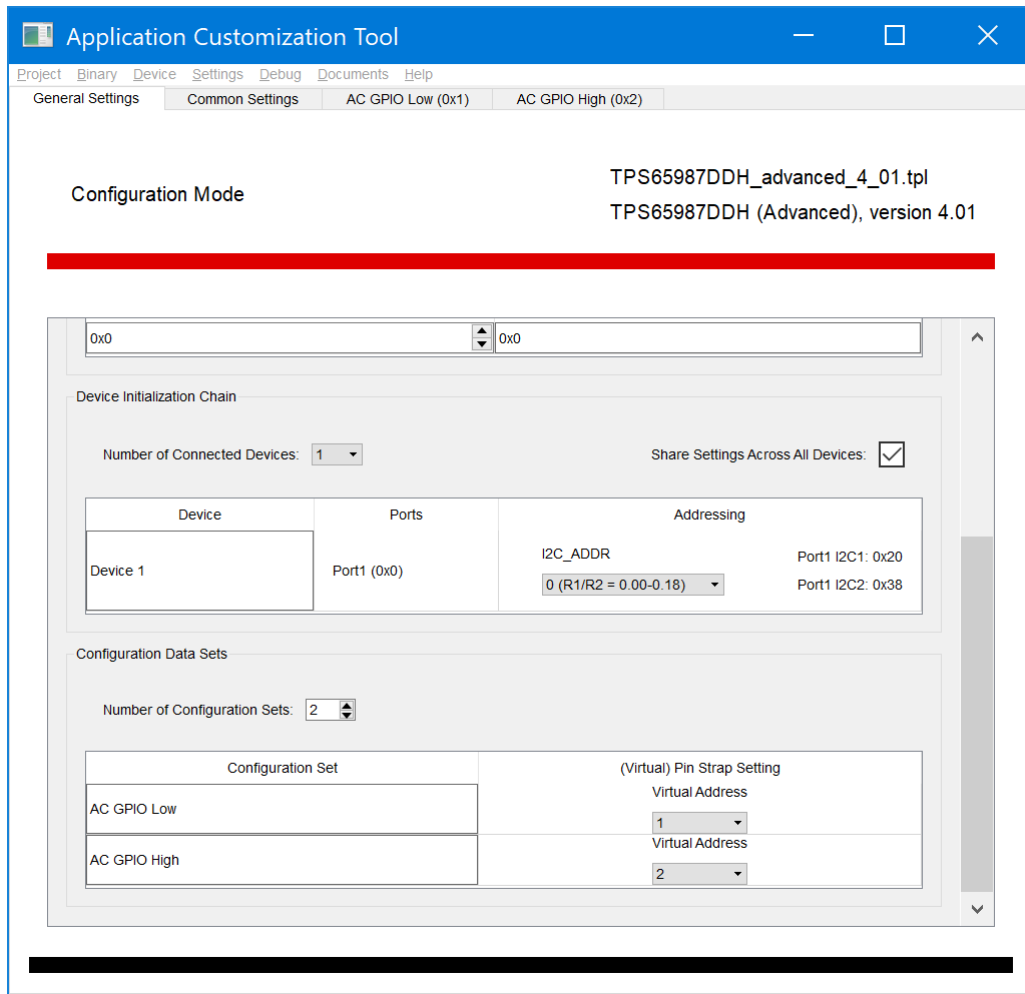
Application Customization Tool

Project Binary Device Settings Debug Documents Help

General Settings | Common Settings | AC GPIO Low (0x1) | AC GPIO High (0x2)

Configuration Mode

TPS65987DDH_advanced_4_01.tpl
TPS65987DDH (Advanced), version 4.01

0x0 | 0x0

Device Initialization Chain

Number of Connected Devices: 1

Share Settings Across All Devices:

| Device | Ports | Addressing | |
|---|---|---|---|
| Device 1 | Port1 (0x0) | I2C_ADDR<br>0 (R1/R2 = 0.00-0.18) | Port1 I2C1: 0x20<br>Port1 I2C2: 0x38 |

Configuration Data Sets

Number of Configuration Sets: 2

| Configuration Set | (Virtual) Pin Strap Setting |
|---|---|
| AC GPIO Low | Virtual Address<br>1 |
| AC GPIO High | Virtual Address<br>2 |